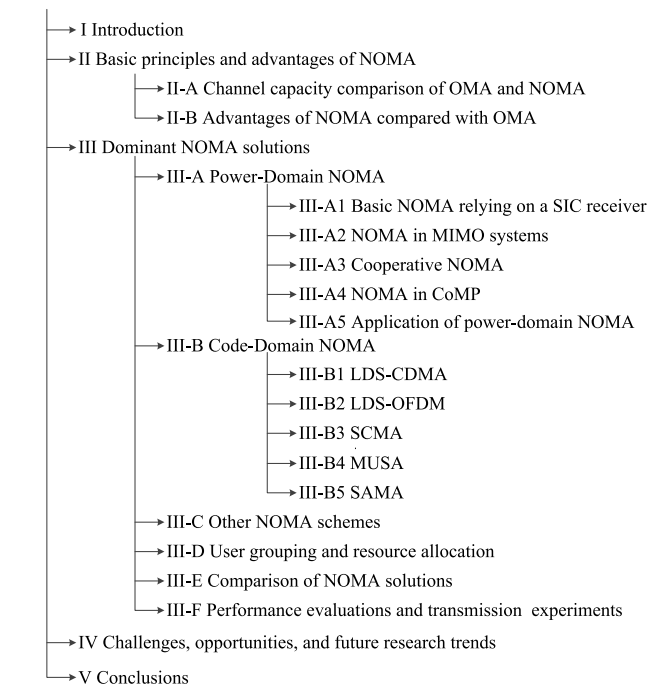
I Introduction
II Basic principles and advantages of NOMA
II-A Channel capacity comparison of OMA and NOMA
II-B Advantages of NOMA compared with OMA
III Dominant NOMA solutions
III-A Power-Domain NOMA
III-A1 Basic NOMA relying on a SIC receiver
III-A2 NOMA in MIMO systems
III-A3 Cooperative NOMA
III-A4 NOMA in CoMP
III-A5 Application of power-domain NOMA
III-B Code-Domain NOMA
III-B1 LDS-CDMA
III-B2 LDS-OFDM
III-B3 SCMA
III-B4 MUSA
III-B5 SAMA
III-C Other NOMA schemes
III-D User grouping and resource allocation
III-E Comparison of NOMA solutions
III-F Performance evaluations and transmission experiments
IV Challenges, opportunities, and future research trends
V Conclusions